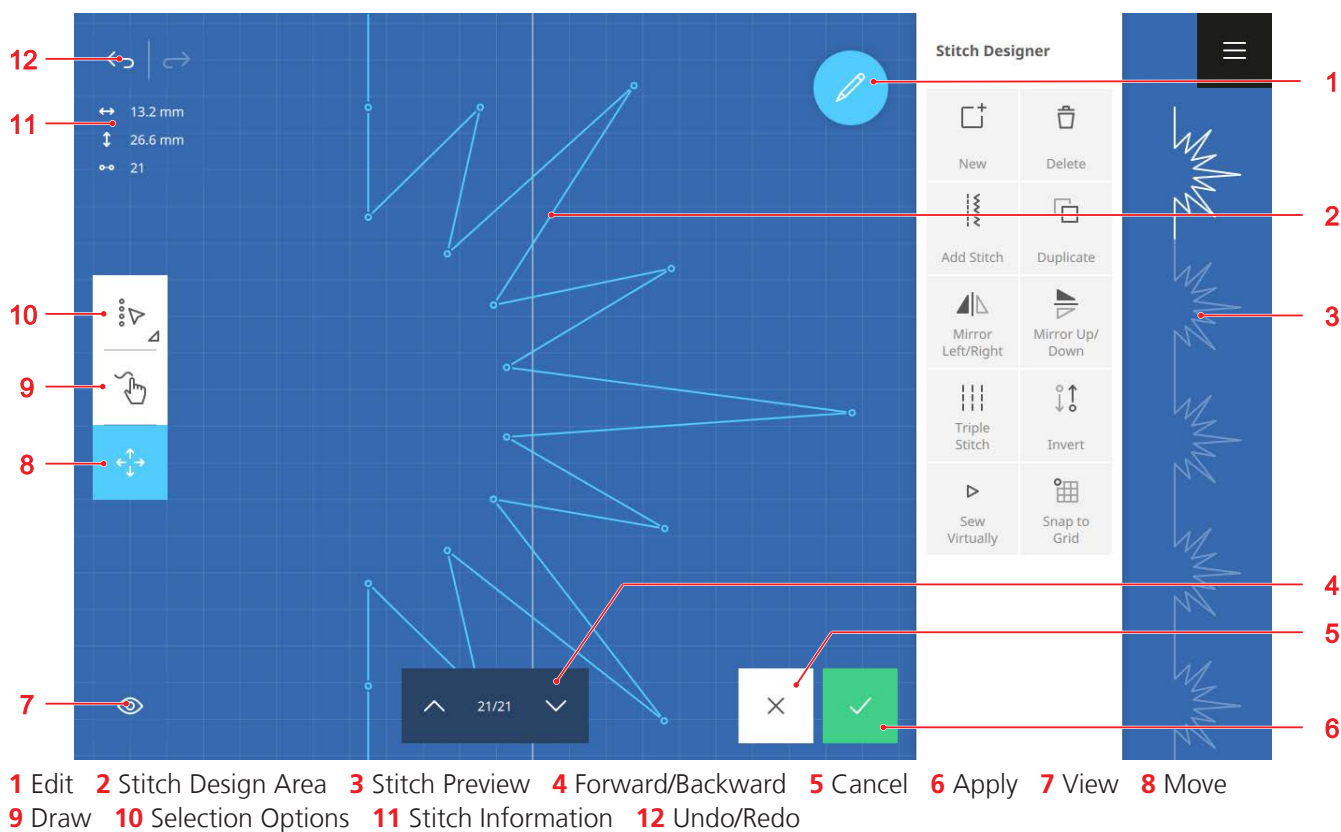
12

11

13.2 mm
26.6 mm
21

10

9

8

7

21/21

Stitch Designer

1

New
Delete

Add Stitch
Duplicate

2

Mirror Left/Right
Mirror Up/ Down

3

Triple Stitch
Invert

Sew Virtually
Snap to Grid

4

5

6

1 Edit 2 Stitch Design Area 3 Stitch Preview 4 Forward/Backward 5 Cancel 6 Apply 7 View 8 Move 9 Draw 10 Selection Options 11 Stitch Information 12 Undo/Redo